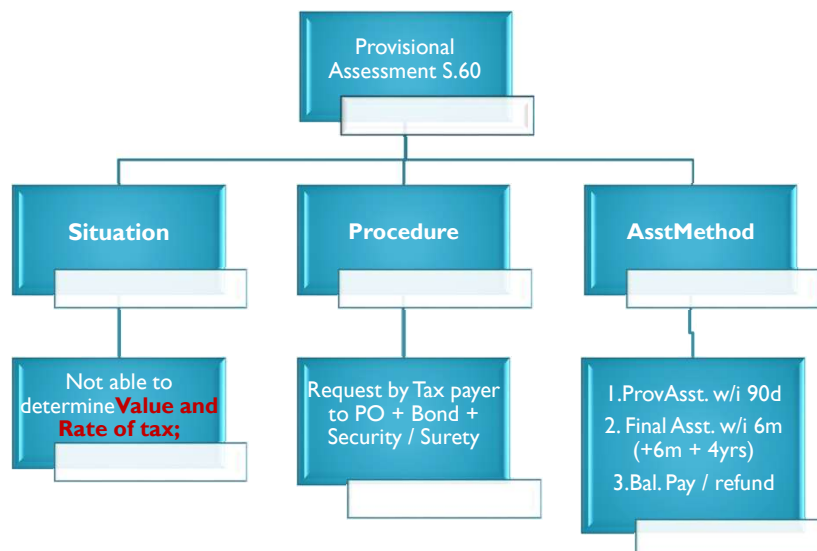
Provisional Assessment S.60

Situation

Procedure

AsstMethod

Not able to determine Value and Rate of tax;

Request by Tax payer to PO + Bond + Security / Surety

1.ProvAsst. w/i 90d

2. Final Asst. w/i 6m (+6m + 4yrs)

3.Bal. Pay / refund